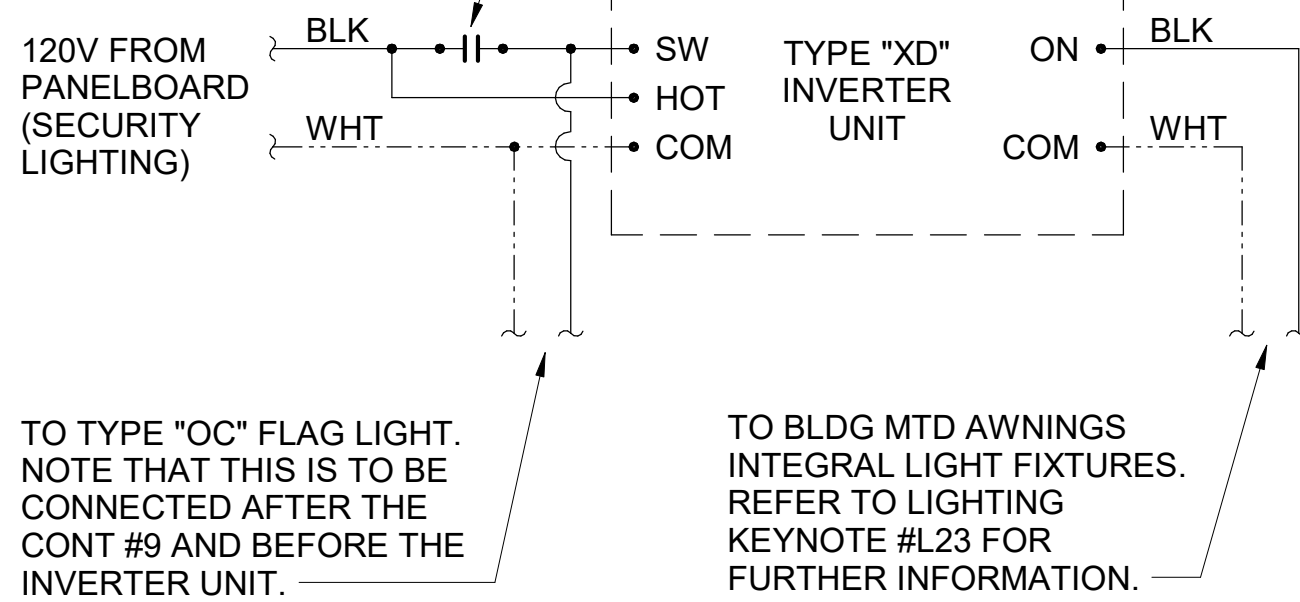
120V FROM PANELBOARD (SECURITY LIGHTING)

BLK

WHT

SW

HOT

COM

TYPE "XD" INVERTER UNIT

ON

COM

BLK

WHT

TO TYPE "OC" FLAG LIGHT. NOTE THAT THIS IS TO BE CONNECTED AFTER THE CONT #9 AND BEFORE THE INVERTER UNIT.

TO BLDG MTD AWNINGS INTEGRAL LIGHT FIXTURES. REFER TO LIGHTING KEYNOTE #L23 FOR FURTHER INFORMATION.